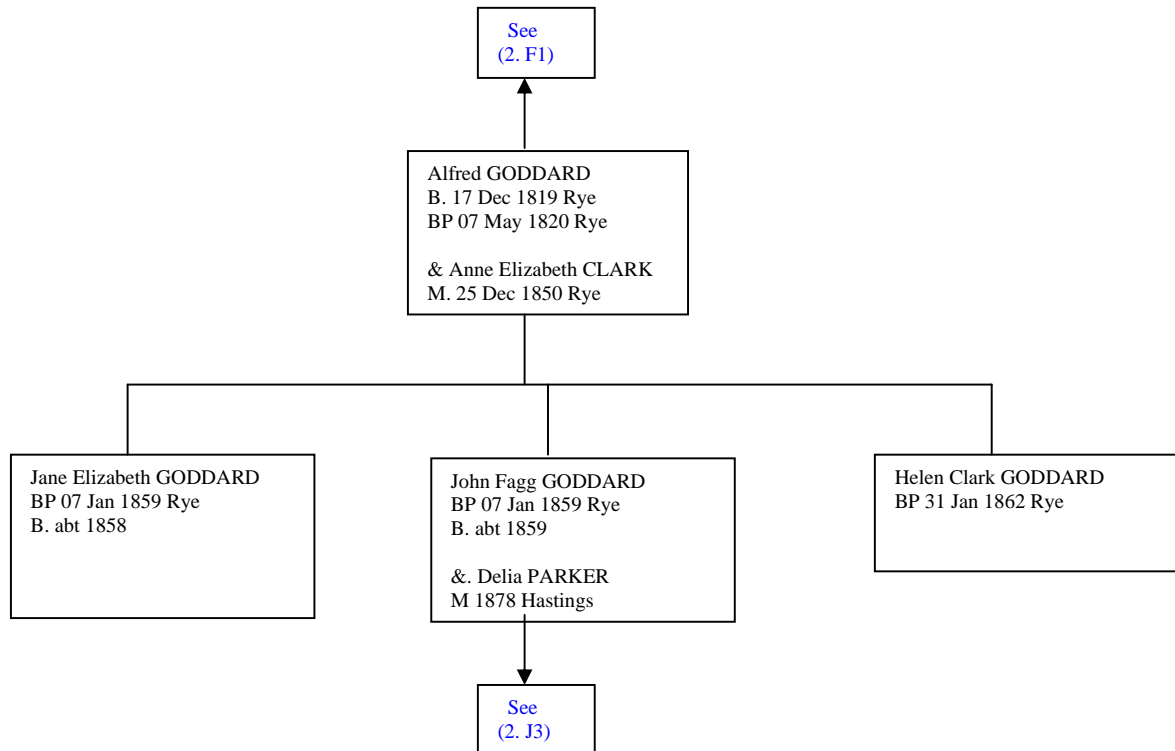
See
(2. F1)

Alfred GODDARD
B. 17 Dec 1819 Rye
BP 07 May 1820 Rye

& Anne Elizabeth CLARK
M. 25 Dec 1850 Rye

Jane Elizabeth GODDARD
BP 07 Jan 1859 Rye
B. abt 1858

John Fagg GODDARD
BP 07 Jan 1859 Rye
B. abt 1859

&. Delia PARKER
M 1878 Hastings

Helen Clark GODDARD
BP 31 Jan 1862 Rye

See
(2. J3)